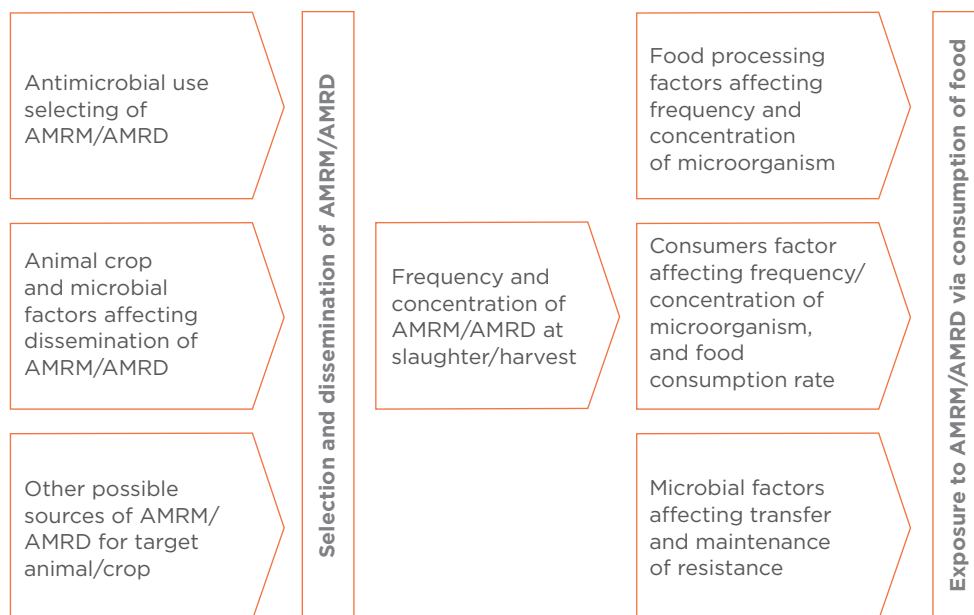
Antimicrobial use selecting of AMRM/AMRD

Animal crop and microbial factors affecting dissemination of AMRM/AMRD

Other possible sources of AMRM/AMRD for target animal/crop

Selection and dissemination of AMRM/AMRD

Frequency and concentration of AMRM/AMRD at slaughter/harvest

Food processing factors affecting frequency and concentration of microorganism

Consumers factor affecting frequency/concentration of microorganism, and food consumption rate

Microbial factors affecting transfer and maintenance of resistance

Exposure to AMRM/AMRD via consumption of food